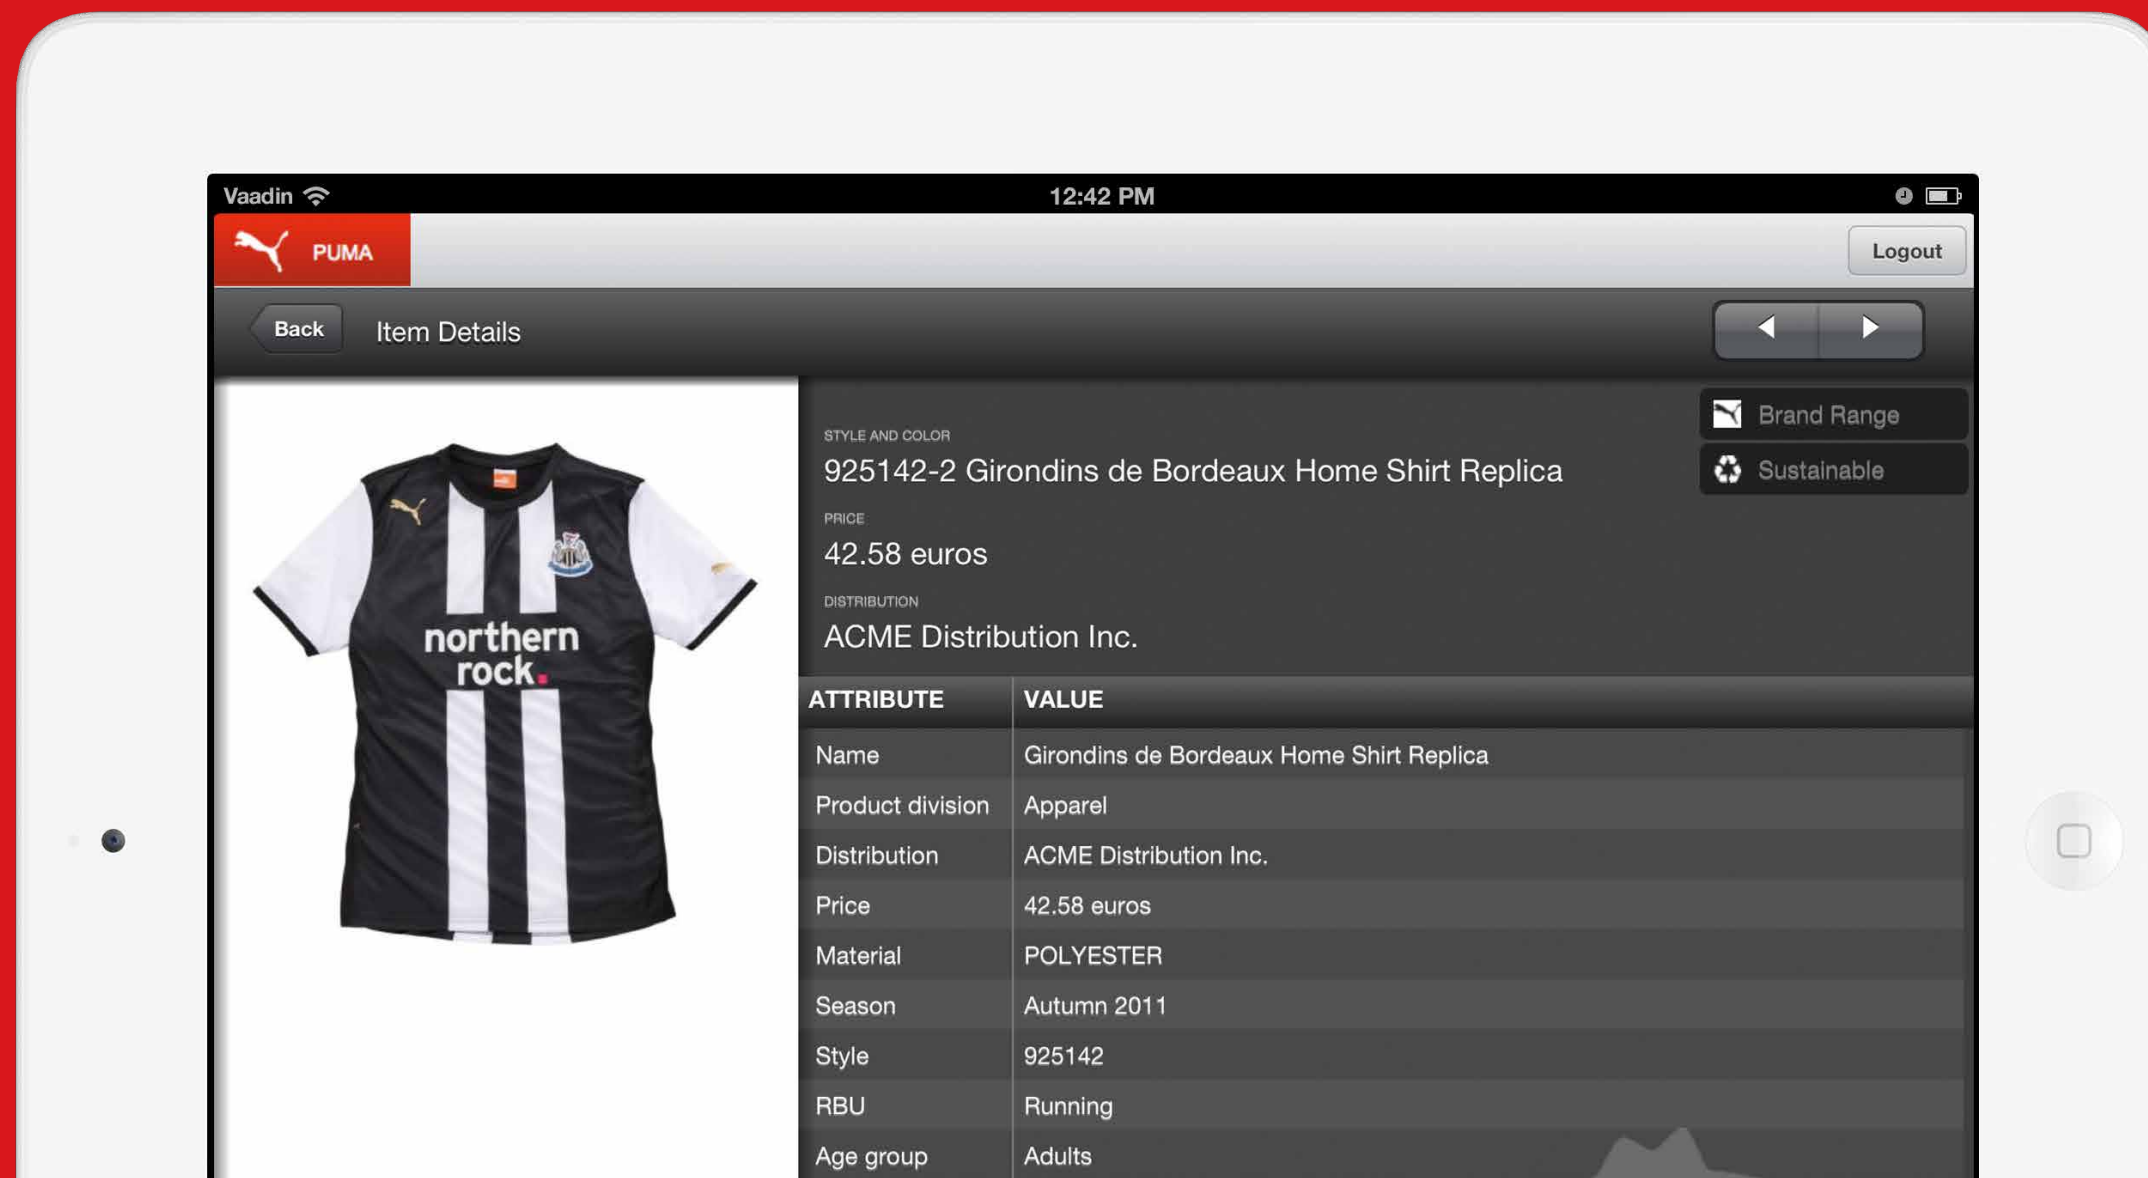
Vaadin 12:42 PM

PUMA

Logout

Back Item Details

northern rock.

STYLE AND COLOR
925142-2 Girondins de Bordeaux Home Shirt Replica

PRICE
42.58 euros

DISTRIBUTION
ACME Distribution Inc.

Brand Range

Sustainable

| ATTRIBUTE | VALUE |
|---|---|
| Name | Girondins de Bordeaux Home Shirt Replica |
| Product division | Apparel |
| Distribution | ACME Distribution Inc. |
| Price | 42.58 euros |
| Material | POLYESTER |
| Season | Autumn 2011 |
| Style | 925142 |
| RBU | Running |
| Age group | Adults |